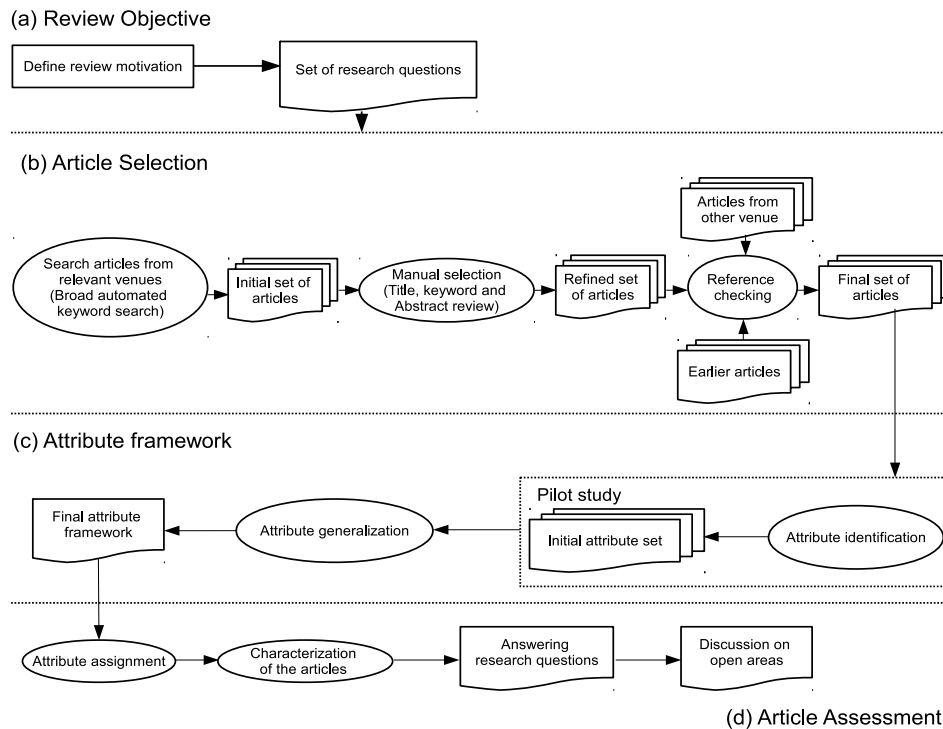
(a) Review Objective

Define review motivation

Set of research questions

(b) Article Selection

Articles from other venue

Search articles from relevant venues (Broad automated keyword search)

Initial set of articles

Manual selection (Title, keyword and Abstract review)

Refined set of articles

Reference checking

Final set of articles

Earlier articles

(c) Attribute framework

Pilot study

Final attribute framework

Attribute generalization

Initial attribute set

Attribute identification

Attribute assignment

Characterization of the articles

Answering research questions

Discussion on open areas

(d) Article Assessment